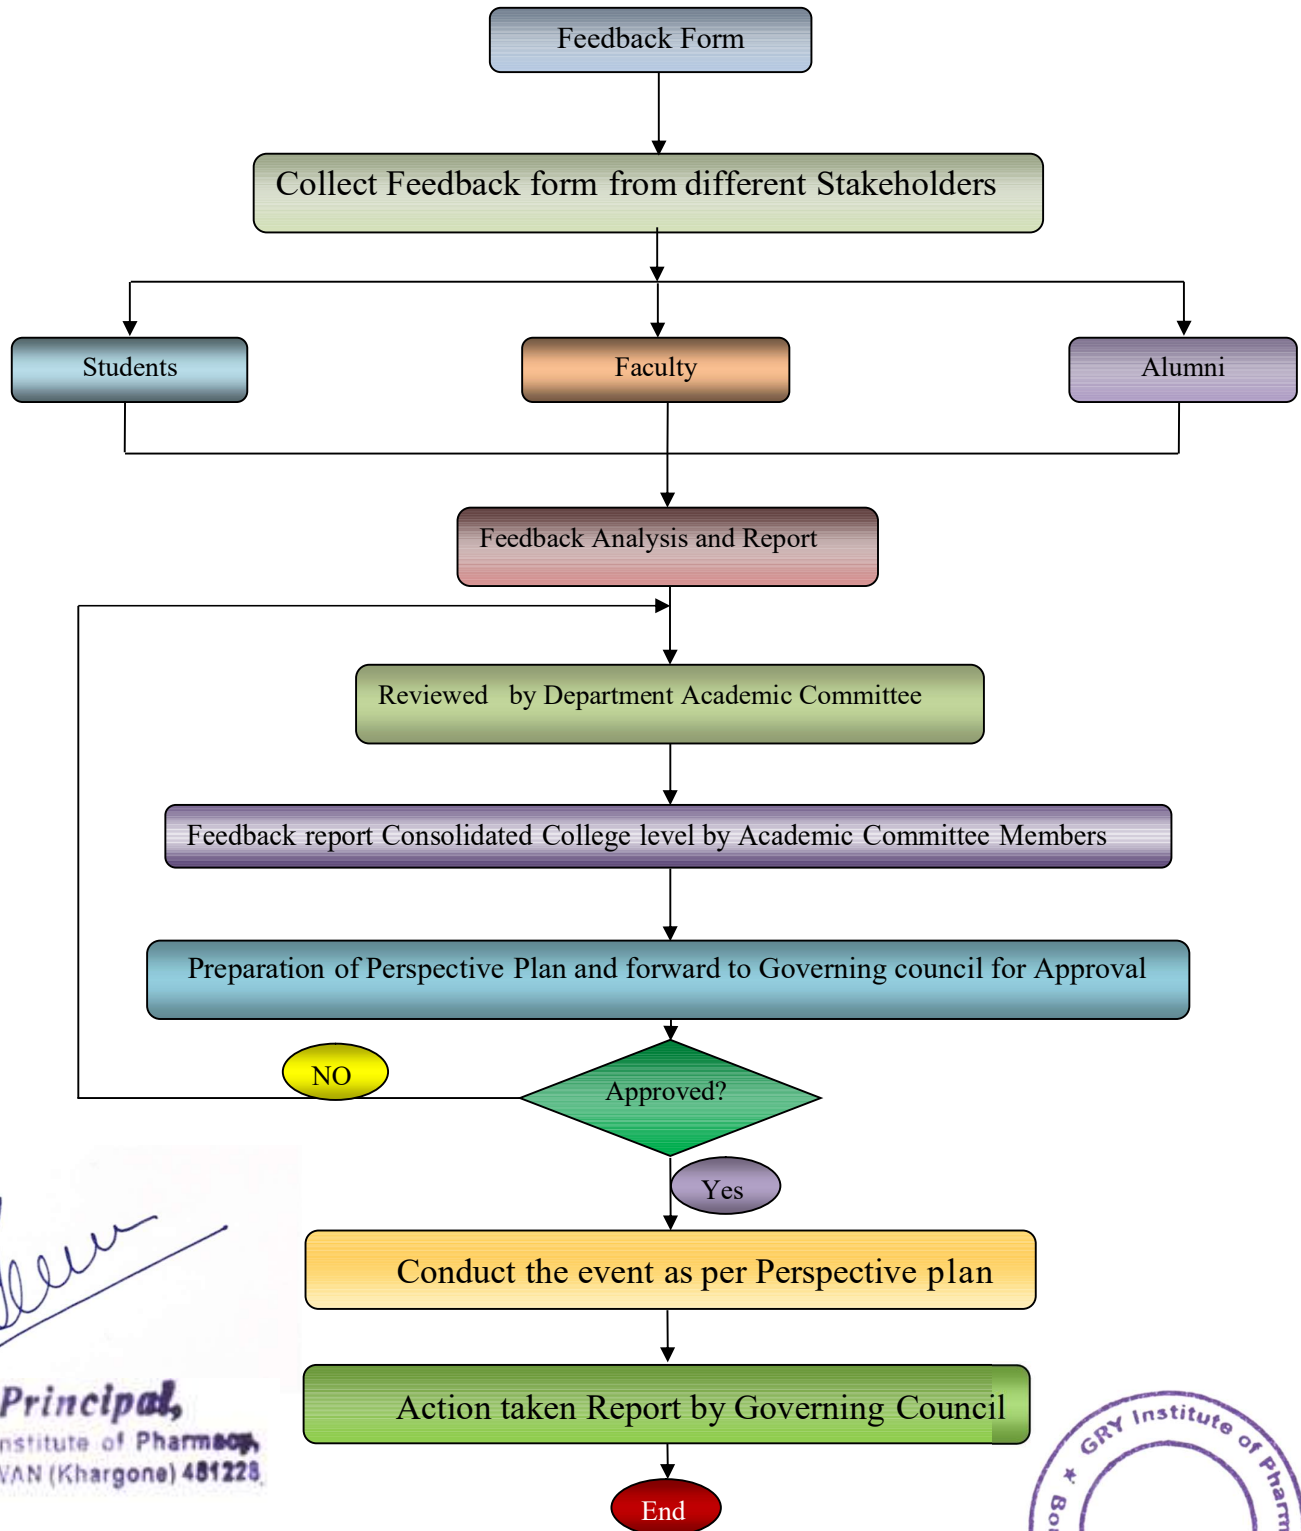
Feedback Form

Collect Feedback form from different Stakeholders

Students

Faculty

Alumni

Feedback Analysis and Report

Reviewed by Department Academic Committee

Feedback report Consolidated College level by Academic Committee Members

Preparation of Perspective Plan and forward to Governing council for Approval

NO

Approved?

Yes

Conduct the event as per Perspective plan

Action taken Report by Governing Council

End

Principal,
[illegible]nstitute of Pharmacy,
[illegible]VAN (Khargone) 451228

GRY Institute of Pharm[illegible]
Bo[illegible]